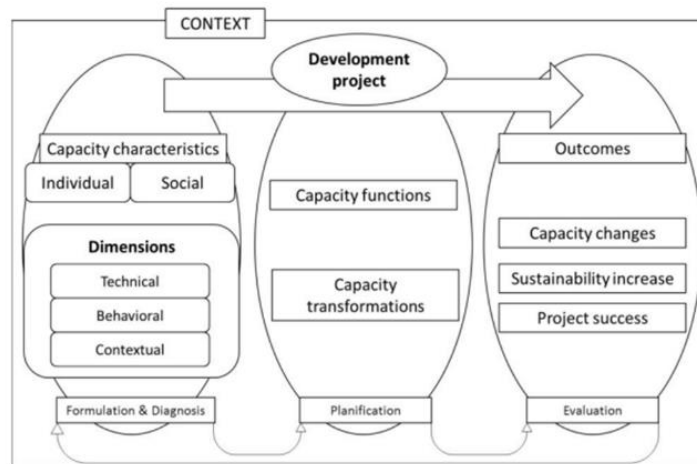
CONTEXT

Development project

Capacity characteristics

Individual

Social

Dimensions

Technical

Behavioral

Contextual

Formulation & Diagnosis

Capacity functions

Capacity transformations

Planification

Outcomes

Capacity changes

Sustainability increase

Project success

Evaluation